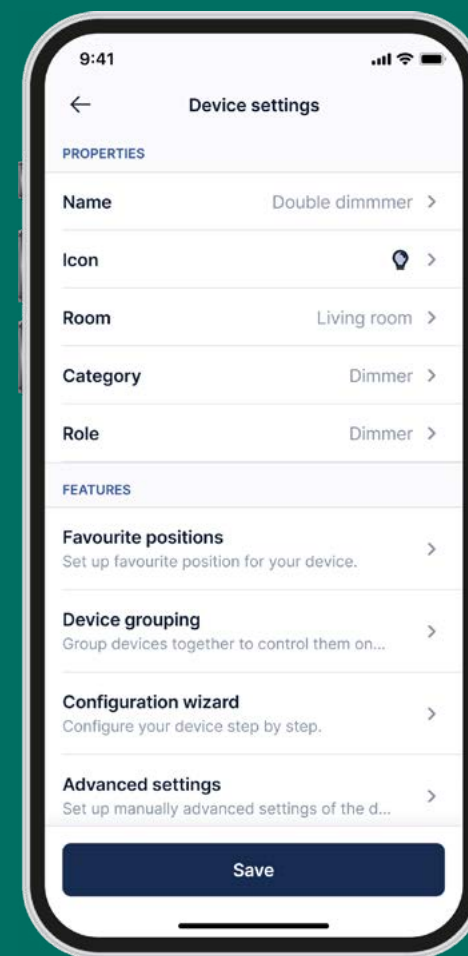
9:41

←

Device settings

PROPERTIES

Name Double dimmmer >

Icon >

Room Living room >

Category Dimmer >

Role Dimmer >

FEATURES

Favourite positions
Set up favourite position for your device. >

Device grouping
Group devices together to control them on... >

Configuration wizard
Configure your device step by step. >

Advanced settings
Set up manually advanced settings of the d... >

Save